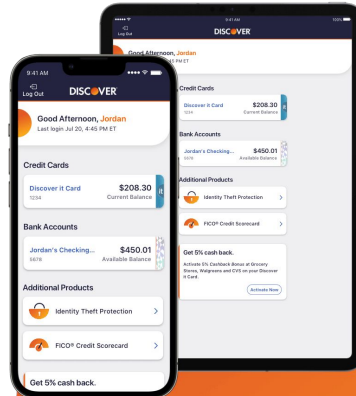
9:41 AM
Log Out
DISCOVER
Good Afternoon, Jordan
Last login Jul 20, 4:45 PM ET
Credit Cards
Discover it Card
1234
$208.30
Current Balance
Bank Accounts
Jordan's Checking...
5678
$450.01
Available Balance
Additional Products
Identity Theft Protection
FICO® Credit Scorecard
Get 5% cash back.

9:41 AM
100%
Log Out
DISCOVER
Good Afternoon, Jordan
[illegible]45 PM ET
Credit Cards
Discover it Card
1234
$208.30
Current Balance
Bank Accounts
Jordan's Checking...
5678
$450.01
Available Balance
Additional Products
Identity Theft Protection
FICO® Credit Scorecard
Get 5% cash back.
Activate 5% Cashback Bonus at Grocery Stores, Walgreens and CVS on your Discover it Card.
Activate Now